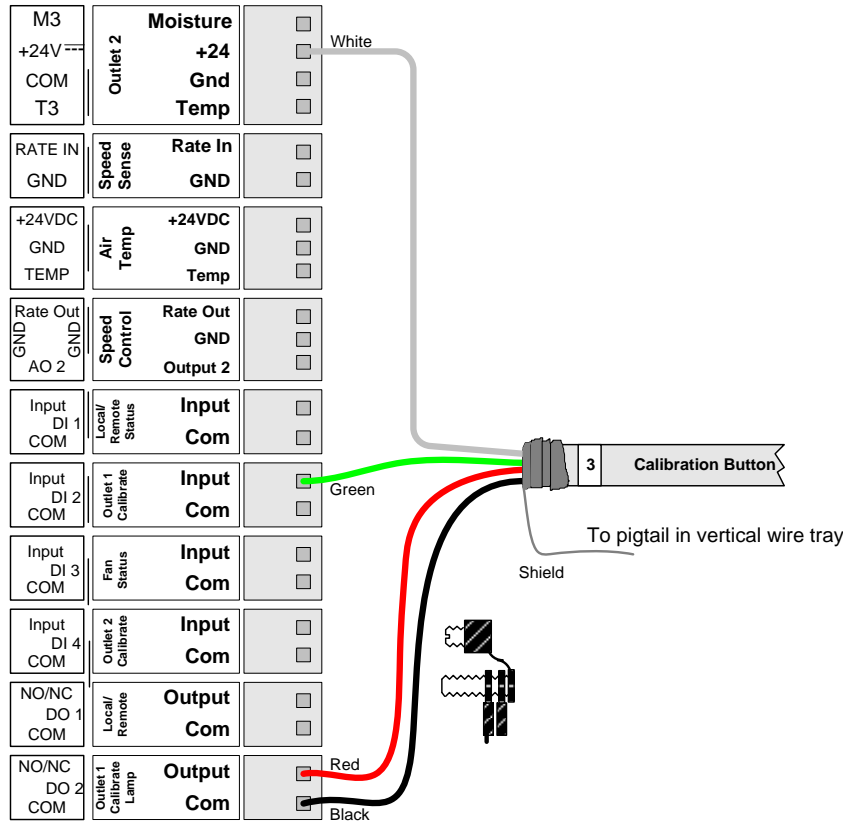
M3
+24V
COM
T3

Outlet 2
Moisture
+24
Gnd
Temp

White

RATE IN
GND

Speed Sense
Rate In
GND

+24VDC
GND
TEMP

Air Temp
+24VDC
GND
Temp

Rate Out
GND
GND
AO 2

Speed Control
Rate Out
GND
Output 2

Input
DI 1
COM

Local/ Remote Status
Input
Com

Input
DI 2
COM

Outlet 1 Calibrate
Input
Com

Green

3
Calibration Button

To pigtail in vertical wire tray

Shield

Input
DI 3
COM

Fan Status
Input
Com

Input
DI 4
COM

Outlet 2 Calibrate
Input
Com

NO/NC
DO 1
COM

Local/ Remote
Output
Com

NO/NC
DO 2
COM

Outlet 1 Calibrate Lamp
Output
Com

Red
Black